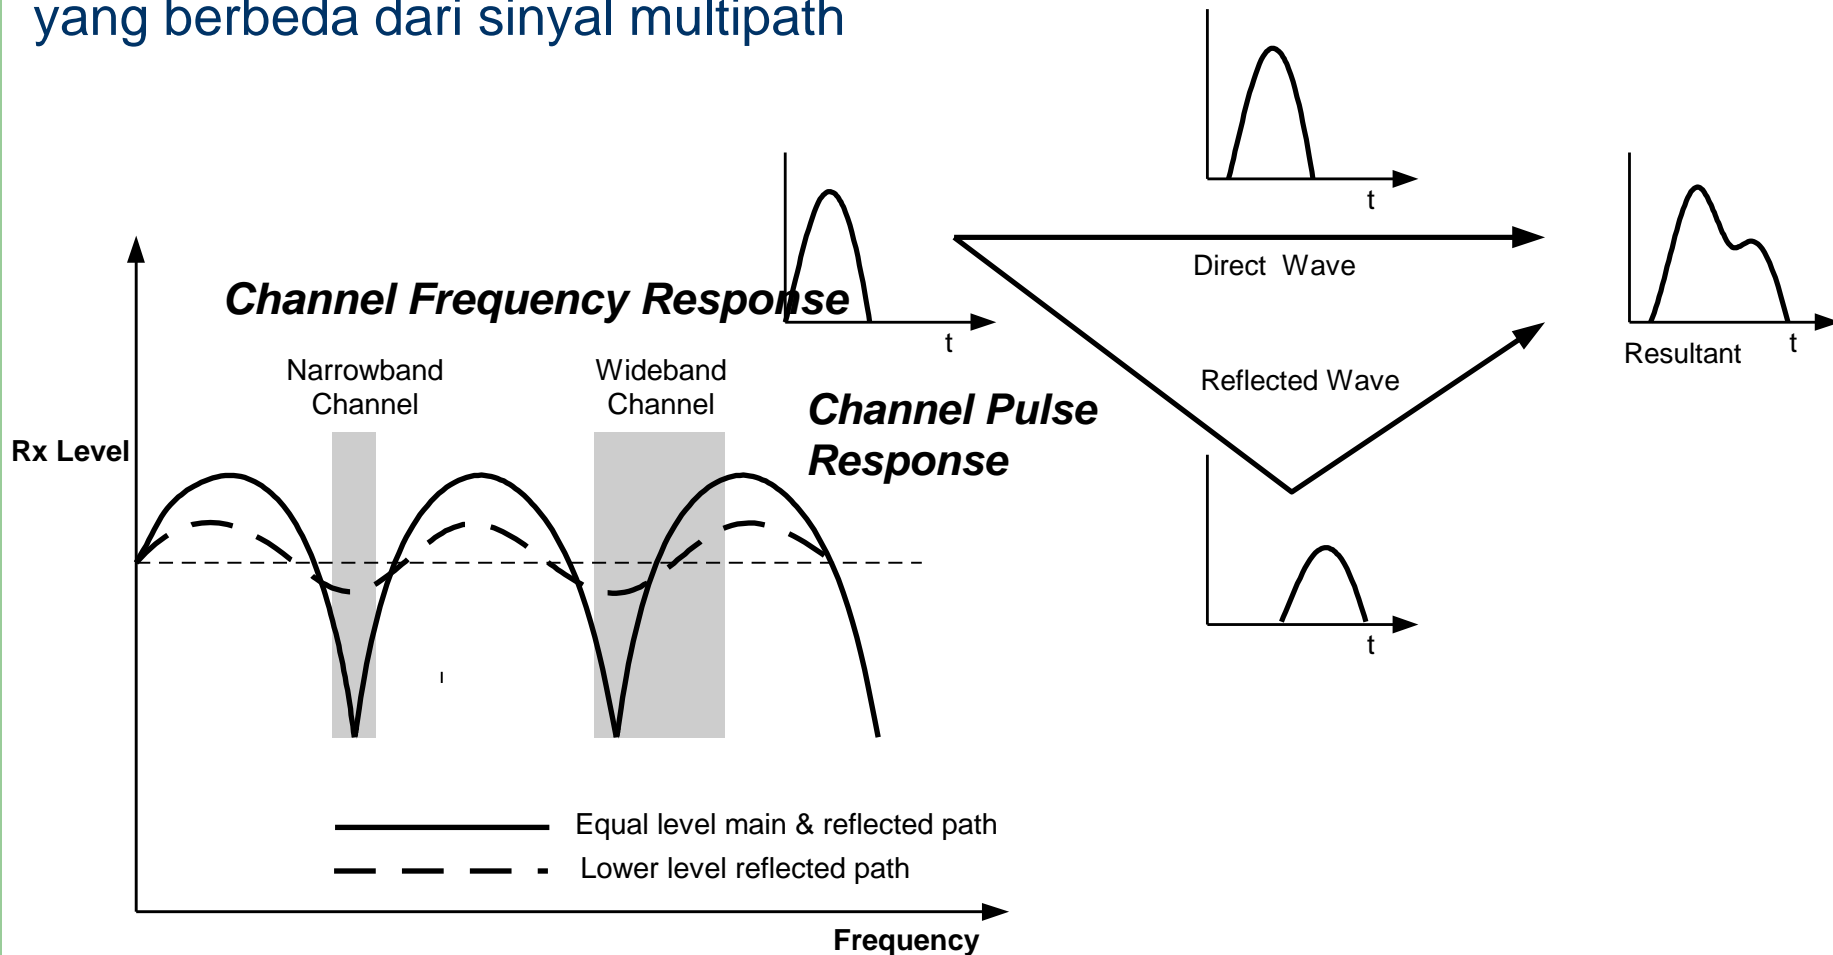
yang berbeda dari sinyal multipath

t

Channel Frequency Response

t

Direct Wave

Resultant

t

Reflected Wave

Narrowband Channel

Wideband Channel

Channel Pulse Response

Rx Level

t

Equal level main & reflected path

Lower level reflected path

Frequency